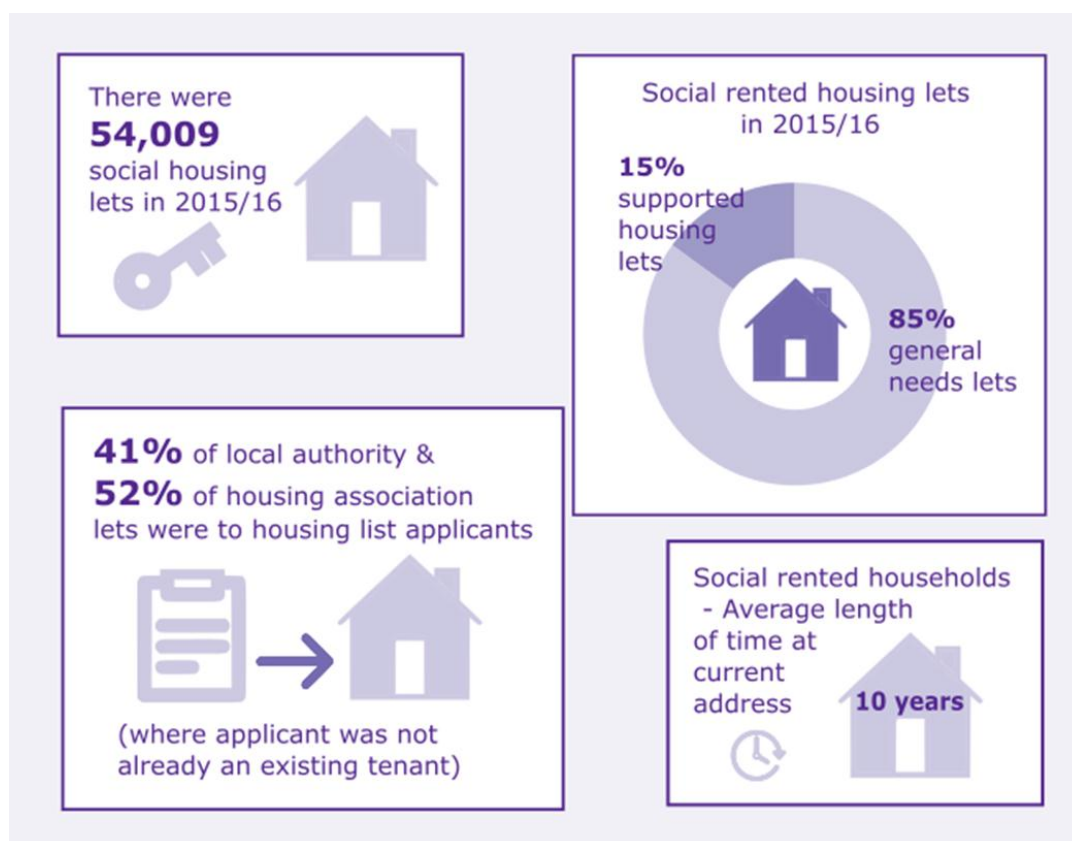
There were
**54,009**
social housing lets in 2015/16

Social rented housing lets in 2015/16

15% supported housing lets

85% general needs lets

41% of local authority &
52% of housing association lets were to housing list applicants

(where applicant was not already an existing tenant)

Social rented households - Average length of time at current address

10 years